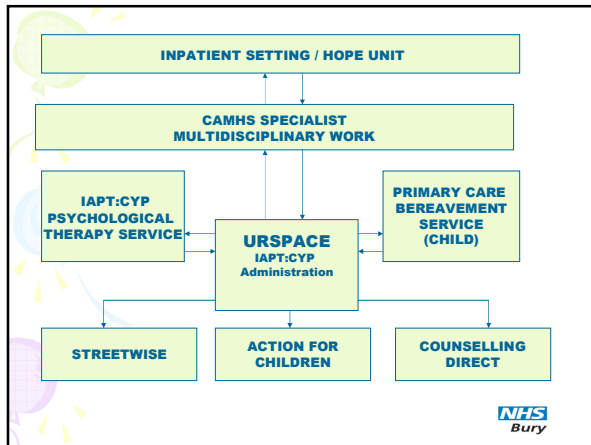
INPATIENT SETTING / HOPE UNIT

CAMHS SPECIALIST MULTIDISCIPLINARY WORK

IAPT:CYP PSYCHOLOGICAL THERAPY SERVICE

URSPACE
IAPT:CYP Administration

PRIMARY CARE BEREAVEMENT SERVICE (CHILD)

STREETWISE

ACTION FOR CHILDREN

COUNSELLING DIRECT

NHS
Bury